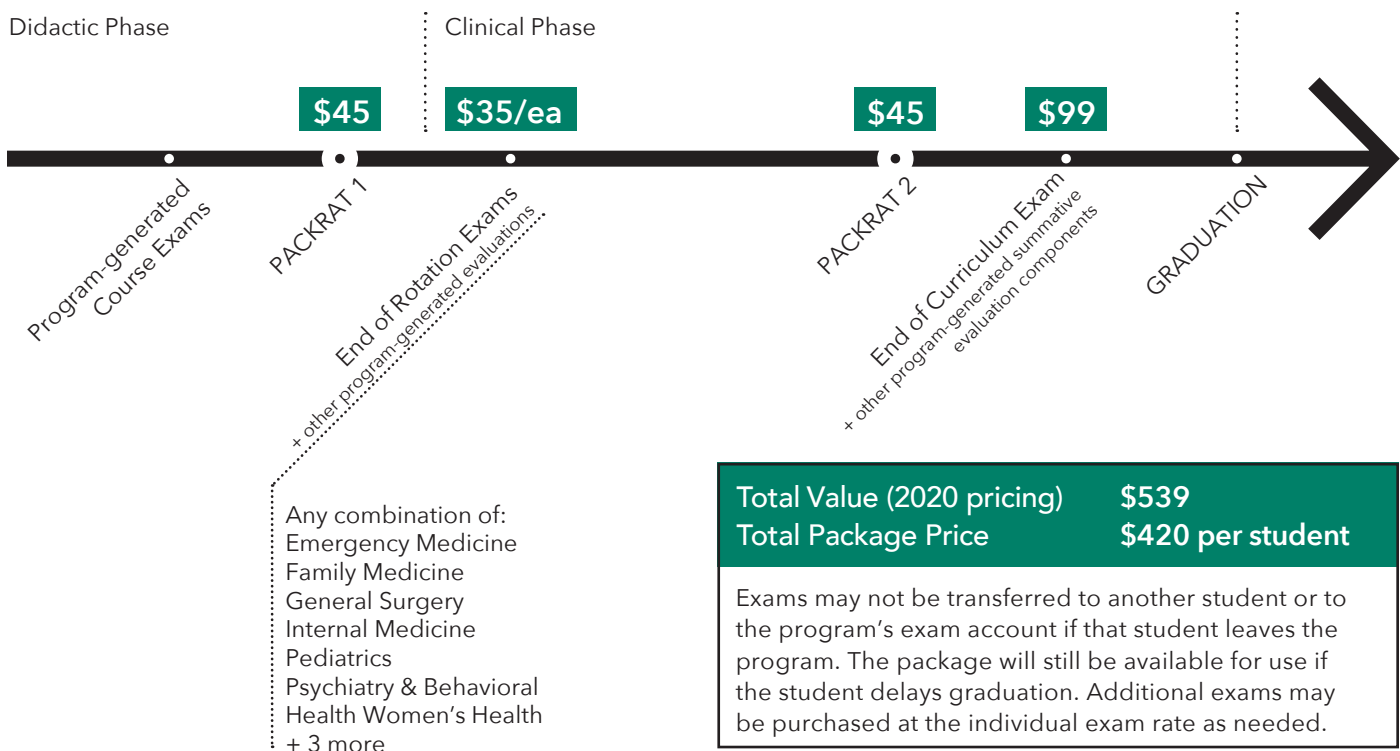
Didactic Phase

Clinical Phase

$45

$35/ea

$45

$99

Program-generated Course Exams

PACKRAT 1

End of Rotation Exams
+ other program-generated evaluations

PACKRAT 2

End of Curriculum Exam
+ other program-generated summative evaluation components

GRADUATION

Any combination of:
Emergency Medicine
Family Medicine
General Surgery
Internal Medicine
Pediatrics
Psychiatry & Behavioral Health Women's Health
+ 3 more

| Total Value (2020 pricing) | $539 |
|---|---|
| Total Package Price | $420 per student |

Exams may not be transferred to another student or to the program's exam account if that student leaves the program. The package will still be available for use if the student delays graduation. Additional exams may be purchased at the individual exam rate as needed.